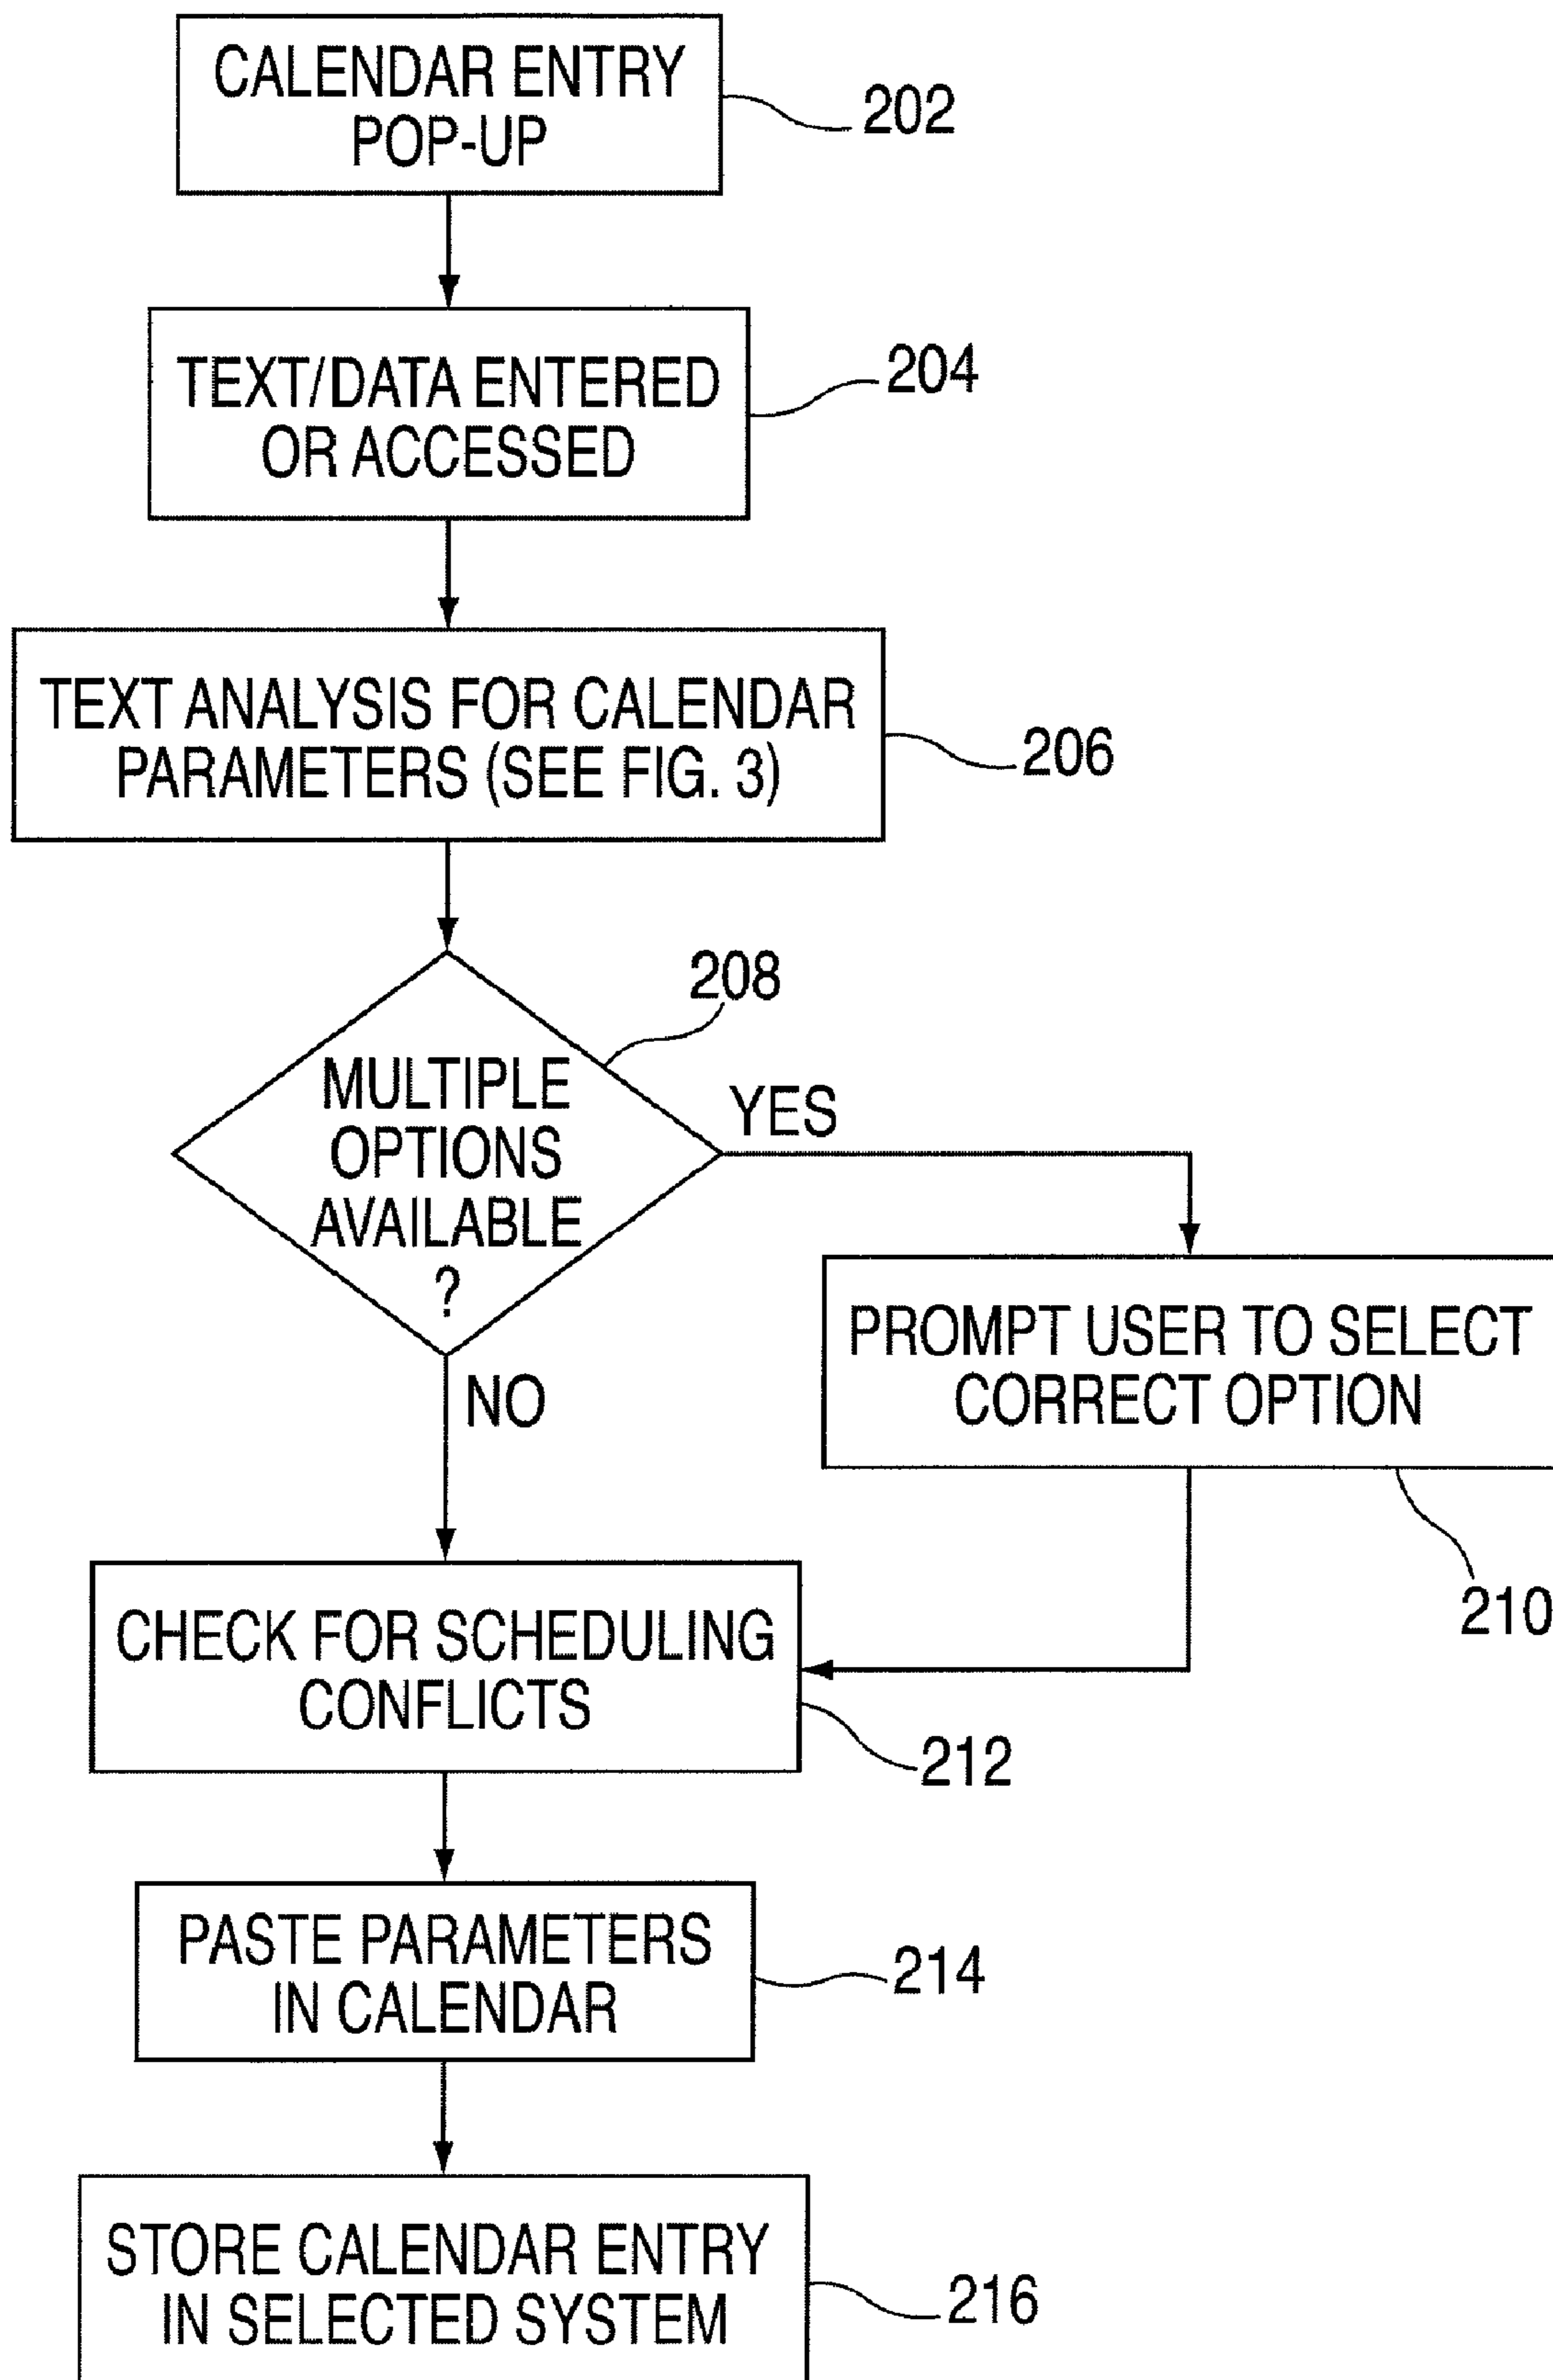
CALENDAR ENTRY POP-UP

202

TEXT/DATA ENTERED OR ACCESSED

204

TEXT ANALYSIS FOR CALENDAR PARAMETERS (SEE FIG. 3)

206

208

MULTIPLE OPTIONS AVAILABLE ?

YES

PROMPT USER TO SELECT CORRECT OPTION

NO

210

CHECK FOR SCHEDULING CONFLICTS

212

PASTE PARAMETERS IN CALENDAR

214

STORE CALENDAR ENTRY IN SELECTED SYSTEM

216